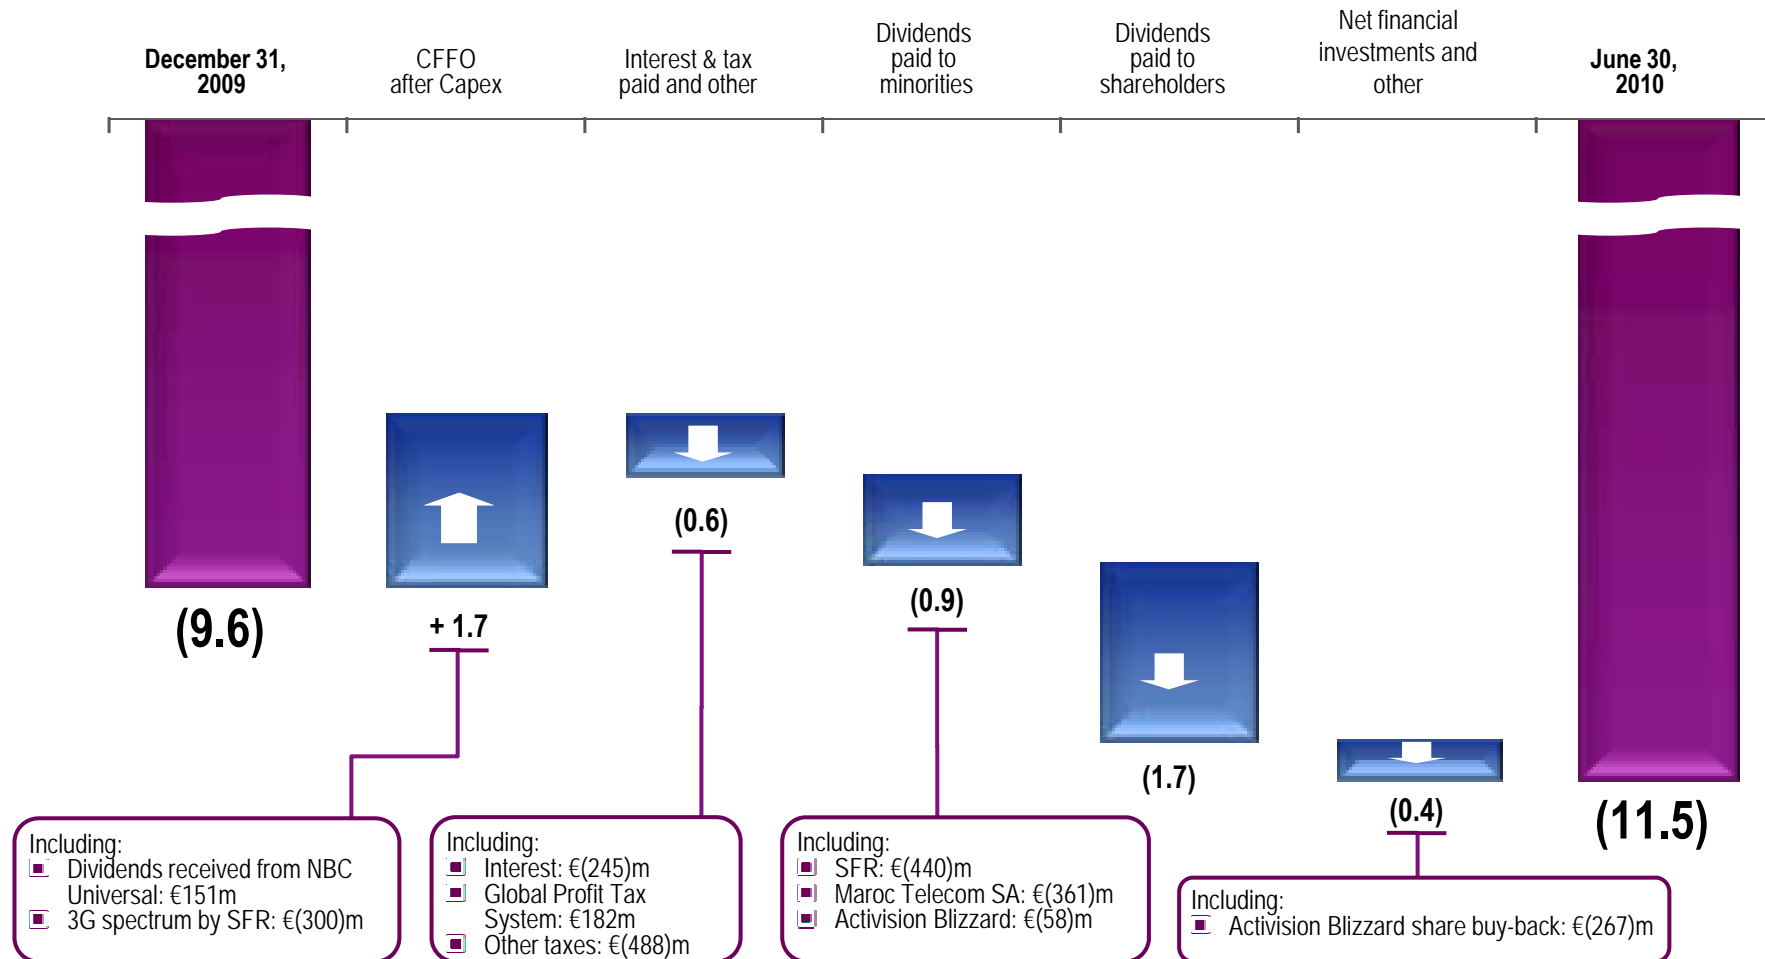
December 31, 2009

CFFO after Capex

Interest & tax paid and other

Dividends paid to minorities

Dividends paid to shareholders

Net financial investments and other

June 30, 2010

(9.6)

+ 1.7

(0.6)

(0.9)

(1.7)

(0.4)

(11.5)

Including:
Dividends received from NBC Universal: €151m
3G spectrum by SFR: €(300)m

Including:
Interest: €(245)m
Global Profit Tax System: €182m
Other taxes: €(488)m

Including:
SFR: €(440)m
Maroc Telecom SA: €(361)m
Activision Blizzard: €(58)m

Including:
Activision Blizzard share buy-back: €(267)m